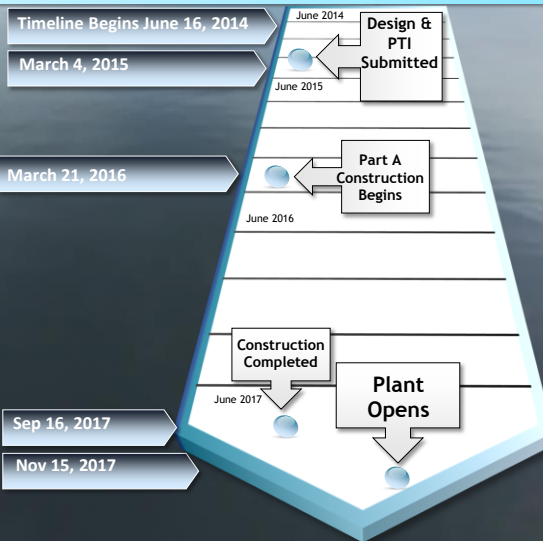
Timeline Begins June 16, 2014

March 4, 2015

June 2014

Design & PTI Submitted

June 2015

March 21, 2016

Part A Construction Begins

June 2016

Construction Completed

June 2017

Plant Opens

Sep 16, 2017

Nov 15, 2017